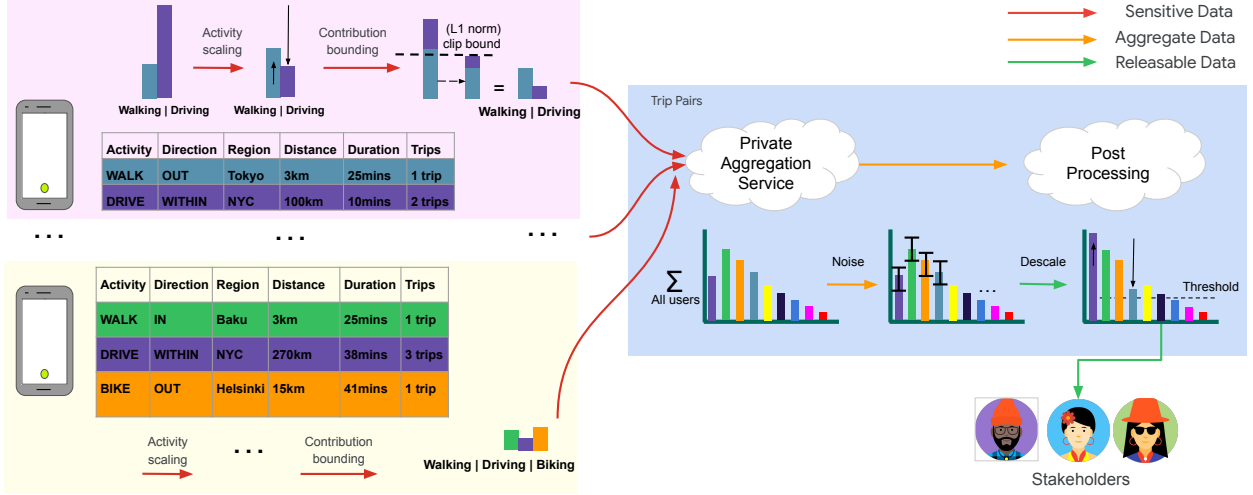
Sensitive Data
Aggregate Data
Releasable Data

Walking | Driving
Activity scaling
Walking | Driving
Contribution bounding
(L1 norm) clip bound
=
Walking | Driving

| Activity | Direction | Region | Distance | Duration | Trips |
|---|---|---|---|---|---|
| WALK | OUT | Tokyo | 3km | 25mins | 1 trip |
| DRIVE | WITHIN | NYC | 100km | 10mins | 2 trips |

. . .
. . .
. . .

| Activity | Direction | Region | Distance | Duration | Trips |
|---|---|---|---|---|---|
| WALK | IN | Baku | 3km | 25mins | 1 trip |
| DRIVE | WITHIN | NYC | 270km | 38mins | 3 trips |
| BIKE | OUT | Helsinki | 15km | 41mins | 1 trip |

Activity scaling
. . .
Contribution bounding
Walking | Driving | Biking

Trip Pairs
Private Aggregation Service
Post Processing
$\sum$
All users
Noise
. . .
Descale
Threshold

Stakeholders